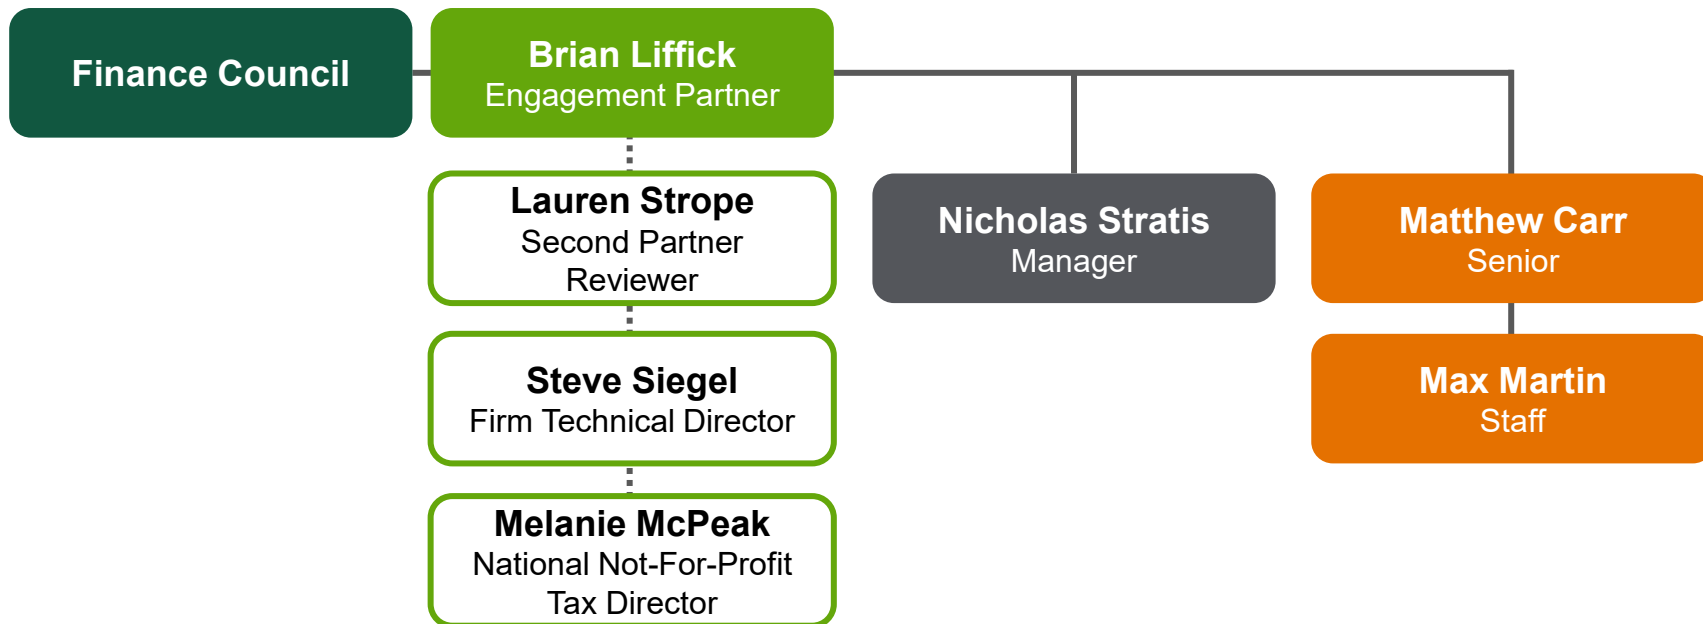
Finance Council

Brian Liffick
Engagement Partner

Lauren Strope
Second Partner Reviewer

Steve Siegel
Firm Technical Director

Melanie McPeak
National Not-For-Profit Tax Director

Nicholas Stratis
Manager

Matthew Carr
Senior

Max Martin
Staff